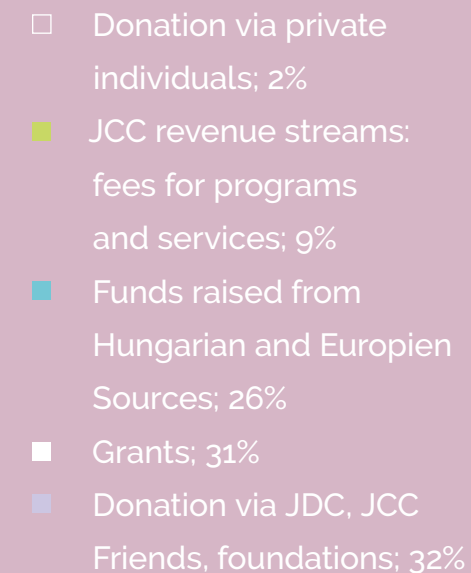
Donation via private individuals; 2%

JCC revenue streams: fees for programs and services; 9%

Funds raised from Hungarian and Europien Sources; 26%

Grants; 31%

Donation via JDC, JCC Friends, foundations; 32%